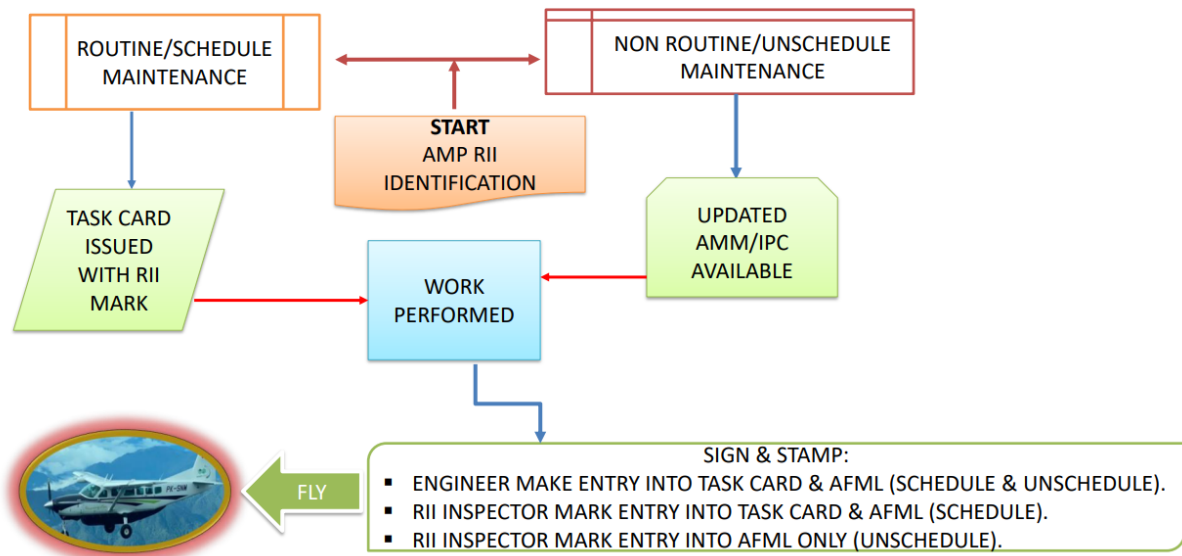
ROUTINE/SCHEDULE MAINTENANCE

NON ROUTINE/UNSCHEDULE MAINTENANCE

START
AMP RII IDENTIFICATION

TASK CARD ISSUED WITH RII MARK

WORK PERFORMED

UPDATED AMM/IPC AVAILABLE

PK-CMM

FLY

SIGN & STAMP:
- ENGINEER MAKE ENTRY INTO TASK CARD & AFML (SCHEDULE & UNSCHEDULE).
- RII INSPECTOR MARK ENTRY INTO TASK CARD & AFML (SCHEDULE).
- RII INSPECTOR MARK ENTRY INTO AFML ONLY (UNSCHEDULE).